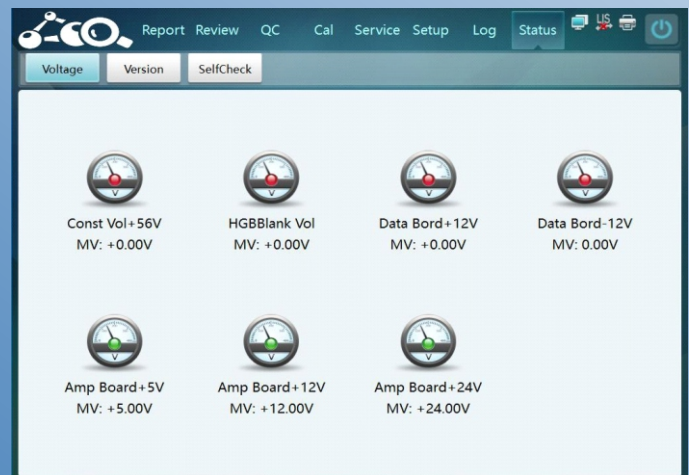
Report Review QC Cal Service Setup Log Status

LIS

Voltage Version SelfCheck

Const Vol+56V
MV: +0.00V

HGBBlank Vol
MV: +0.00V

Data Bord+12V
MV: +0.00V

Data Bord-12V
MV: 0.00V

Amp Board+5V
MV: +5.00V

Amp Board+12V
MV: +12.00V

Amp Board+24V
MV: +24.00V